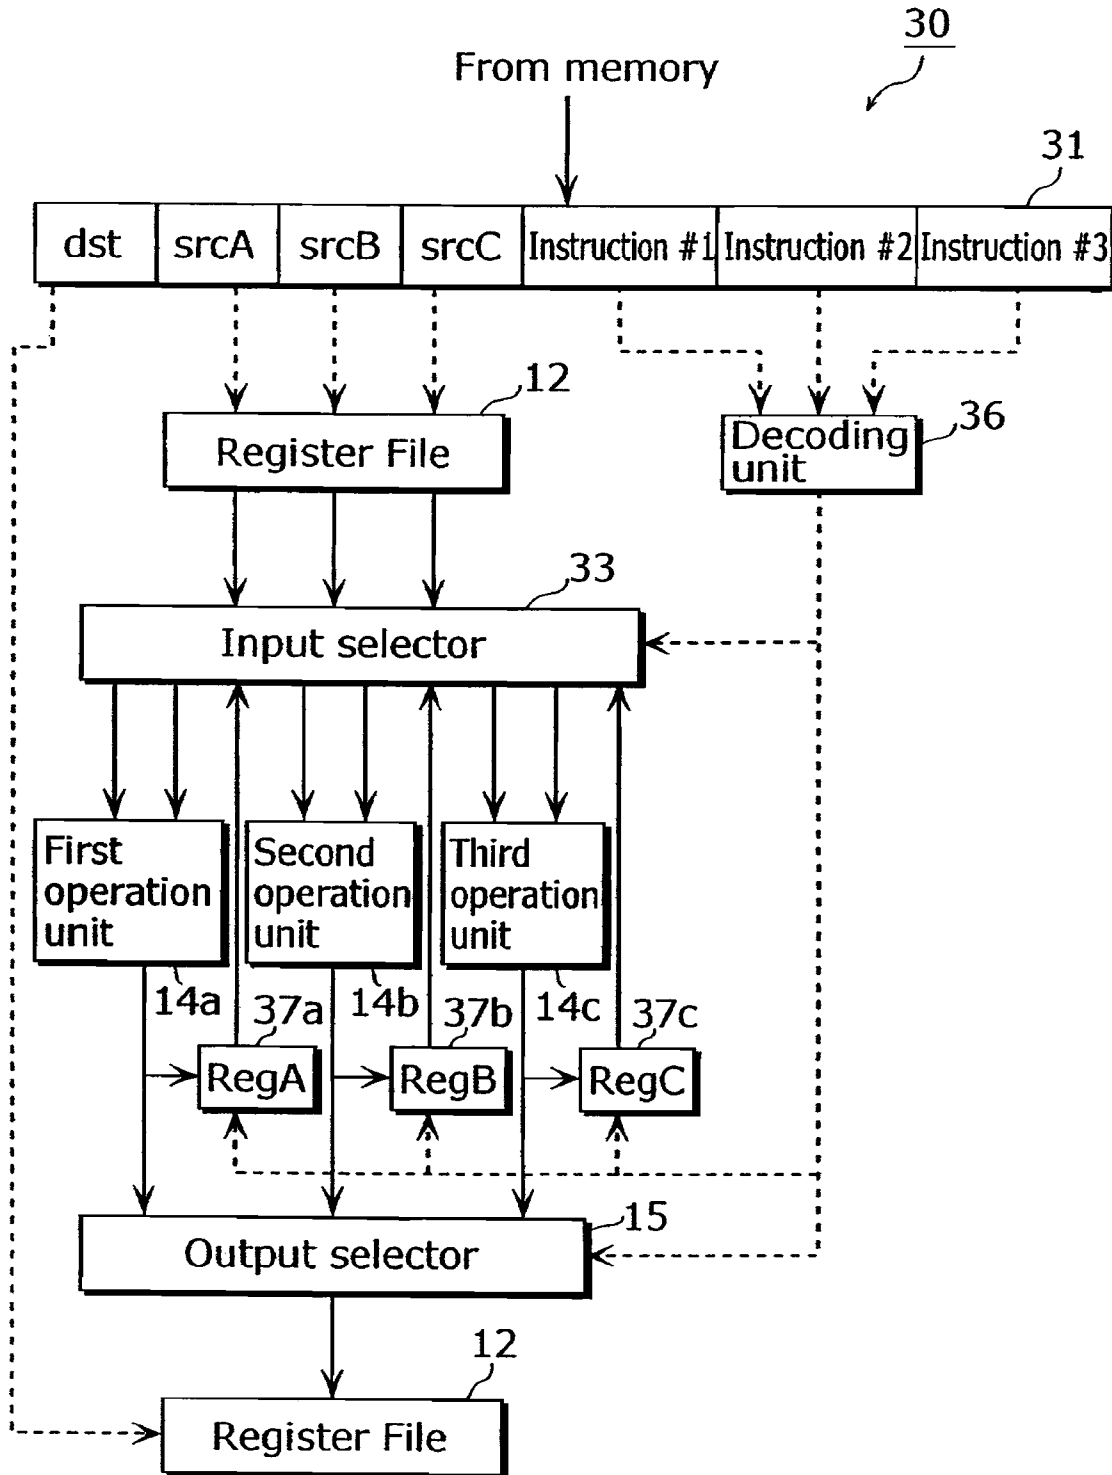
30

From memory

31

| dst | srcA | srcB | srcC | Instruction #1 | Instruction #2 | Instruction #3 |
|---|---|---|---|---|---|---|

12

Register File

Decoding unit

36

33

Input selector

First operation unit

Second operation unit

Third operation unit

14a

37a

14b

37b

14c

37c

RegA

RegB

RegC

15

Output selector

12

Register File